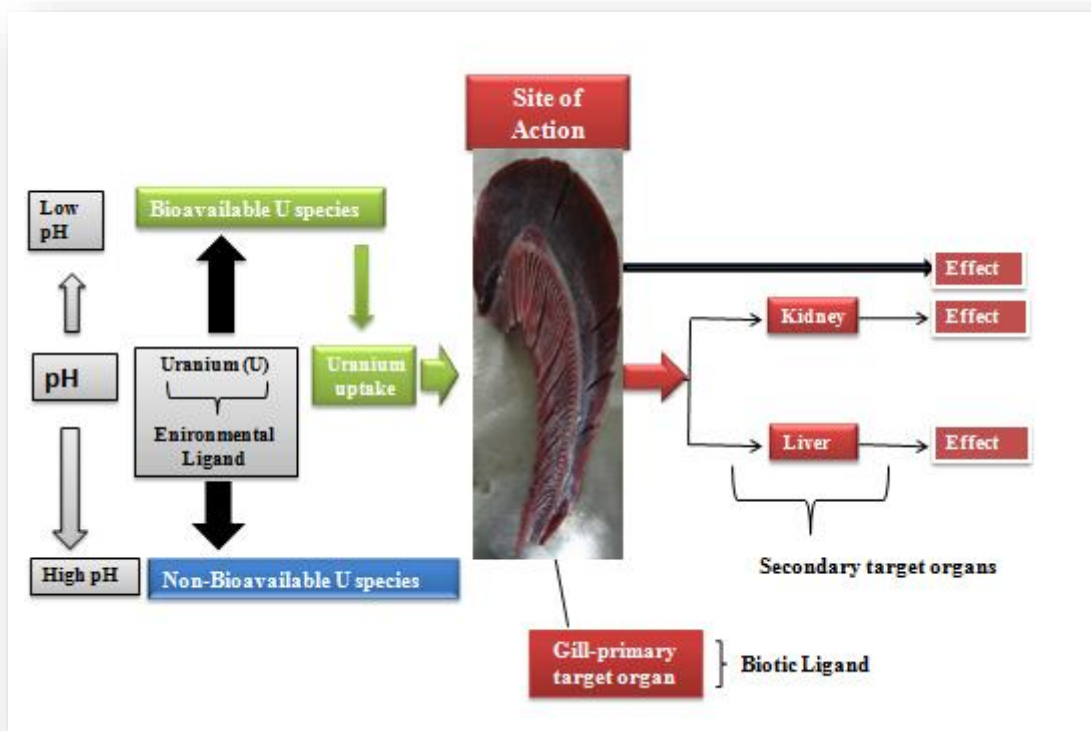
Site of Action

Low pH

Bioavailable U species

pH

Uranium (U)

Enironmental Ligand

Uranium uptake

High pH

Non-Bioavailable U species

Effect

Kidney

Effect

Liver

Effect

Secondary target organs

Gill-primary target organ

Biotic Ligand